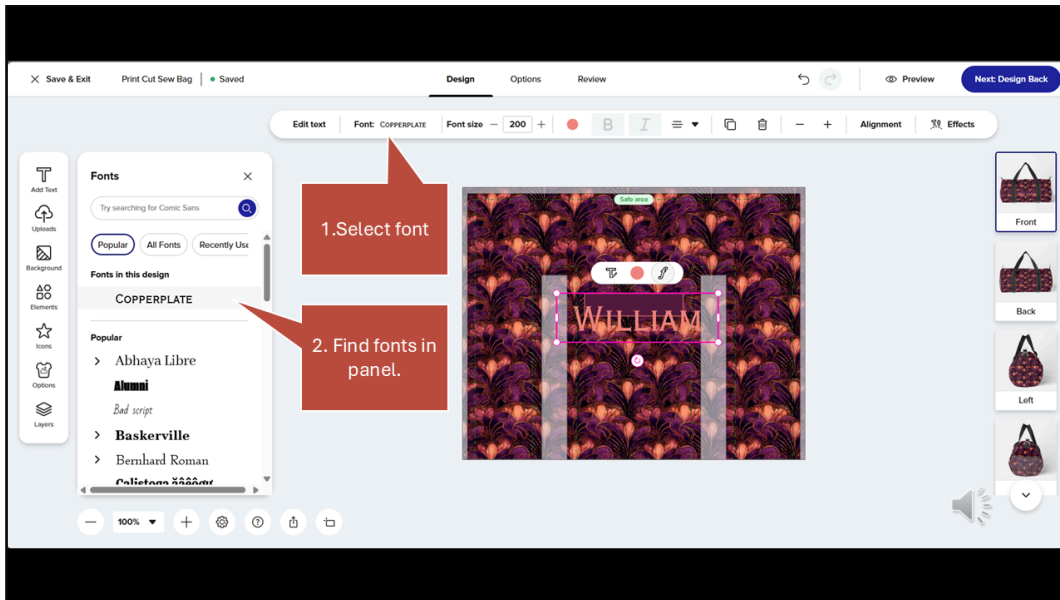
Save & Exit Print Cut Sew Bag | Saved

Design Options Review

Preview Next: Design Back

Edit text Font: COPPERPLATE Font size 200 B I Alignment Effects

Add Text
Uploads
Background
Elements
Icons
Options
Layers

Fonts

Try searching for Comic Sans

Popular All Fonts Recently Use

Fonts in this design

COPPERPLATE

Popular

Abhaya Libre
Alumni
Bad script
Baskerville
Bernhard Roman
Calistoga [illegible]

1.Select font

2. Find fonts in panel.

Safe area

WILLIAM

Front
Back
Left

100%